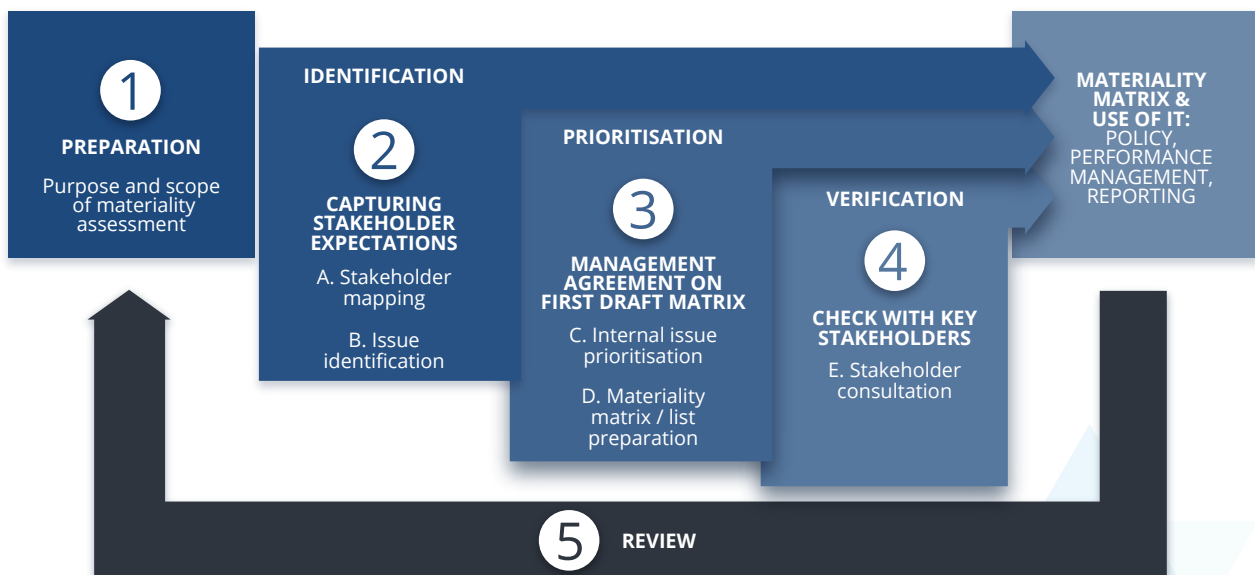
1

PREPARATION

Purpose and scope of materiality assessment

IDENTIFICATION

2

CAPTURING STAKEHOLDER EXPECTATIONS

A. Stakeholder mapping

B. Issue identification

PRIORITISATION

3

MANAGEMENT AGREEMENT ON FIRST DRAFT MATRIX

C. Internal issue prioritisation

D. Materiality matrix / list preparation

VERIFICATION

4

CHECK WITH KEY STAKEHOLDERS

E. Stakeholder consultation

MATERIALITY MATRIX & USE OF IT: POLICY, PERFORMANCE MANAGEMENT, REPORTING

5

REVIEW